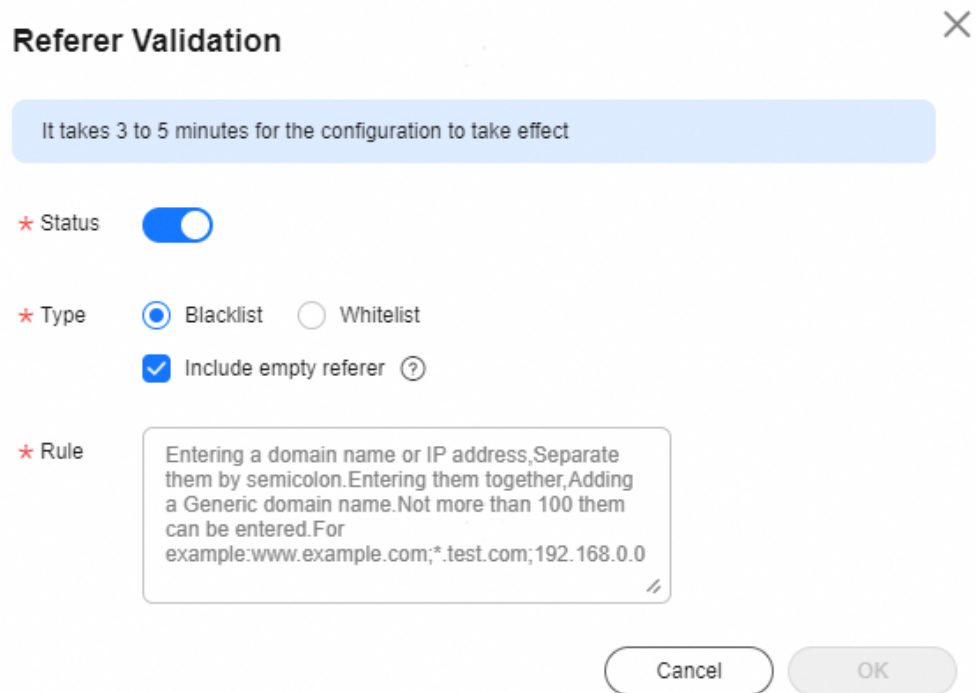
Referer Validation

It takes 3 to 5 minutes for the configuration to take effect

* Status

* Type

Blacklist

Whitelist

Include empty referer

* Rule

Entering a domain name or IP address,Separate them by semicolon.Entering them together,Adding a Generic domain name.Not more than 100 them can be entered.For example:www.example.com;*.test.com;192.168.0.0

Cancel

OK